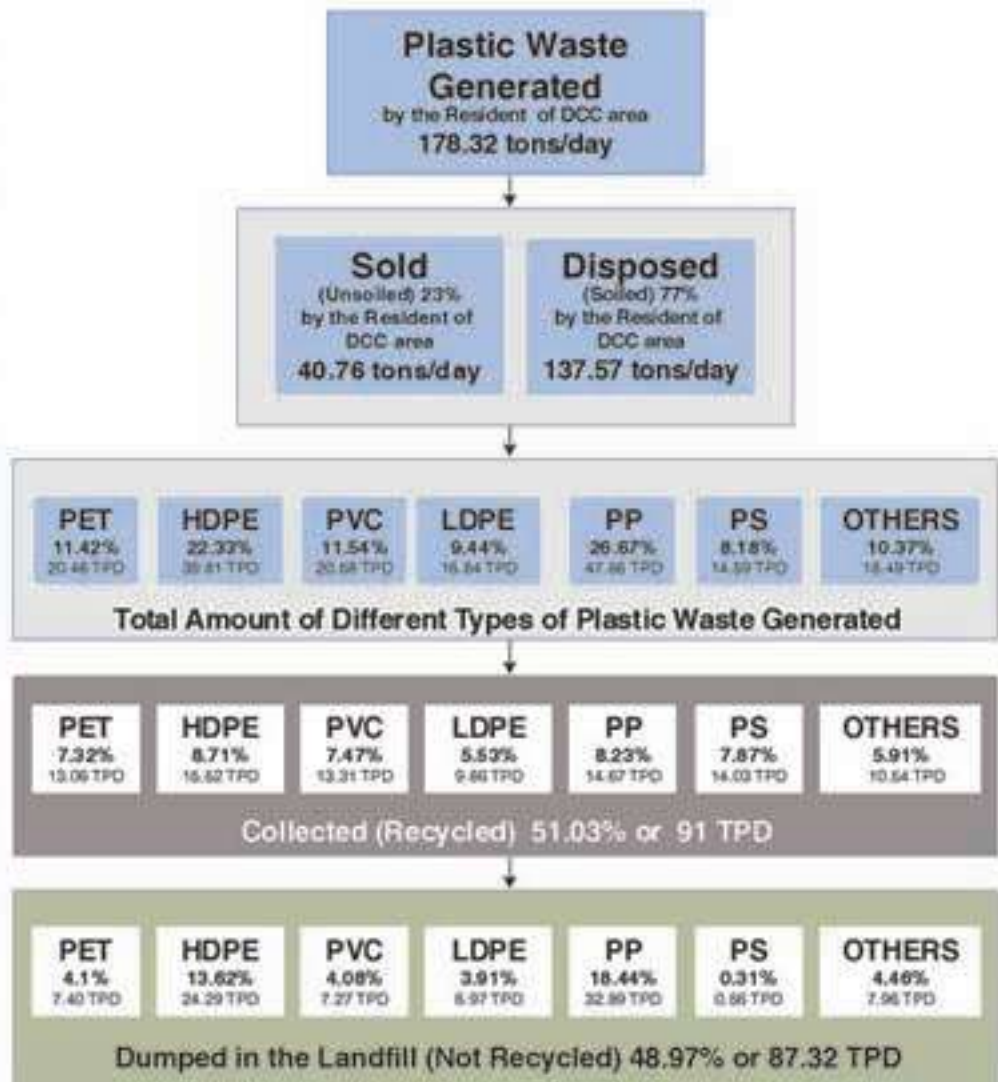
Plastic Waste Generated
by the Resident of DCC area
178.32 tons/day

Sold
(Unsoiled) 23%
by the Resident of DCC area
40.76 tons/day

Disposed
(Soiled) 77%
by the Resident of DCC area
137.57 tons/day

PET
11.42%
20.46 TPD

HDPE
22.33%
39.81 TPD

PVC
11.54%
20.58 TPD

LDPE
9.44%
16.84 TPD

PP
26.67%
47.56 TPD

PS
8.18%
14.59 TPD

OTHERS
10.37%
18.49 TPD

Total Amount of Different Types of Plastic Waste Generated

PET
7.32%
13.06 TPD

HDPE
8.71%
15.52 TPD

PVC
7.47%
13.31 TPD

LDPE
5.53%
9.86 TPD

PP
8.23%
14.67 TPD

PS
7.87%
14.03 TPD

OTHERS
5.91%
10.54 TPD

Collected (Recycled) 51.03% or 91 TPD

PET
4.1%
7.40 TPD

HDPE
13.62%
24.29 TPD

PVC
4.08%
7.27 TPD

LDPE
3.91%
6.97 TPD

PP
18.44%
32.89 TPD

PS
0.31%
0.56 TPD

OTHERS
4.46%
7.96 TPD

Dumped in the Landfill (Not Recycled) 48.97% or 87.32 TPD